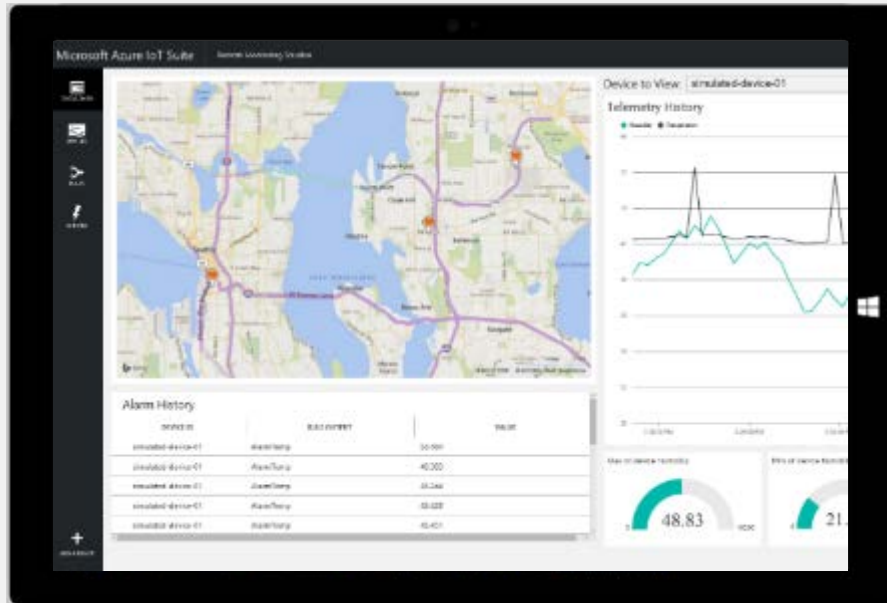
Microsoft Azure IoT Suite

Remote Monitoring Solution

Device to View: simulated-device-01

Telemetry History

Alarm History

| DEVICE ID | RULE OUTPUT | VALUE |
|---|---|---|
| simulated-device-01 | AlarmTemp | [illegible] |
| simulated-device-01 | AlarmTemp | 40.000 |
| simulated-device-01 | AlarmTemp | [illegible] |
| simulated-device-01 | AlarmTemp | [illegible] |
| simulated-device-01 | AlarmTemp | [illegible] |

48.83

21.